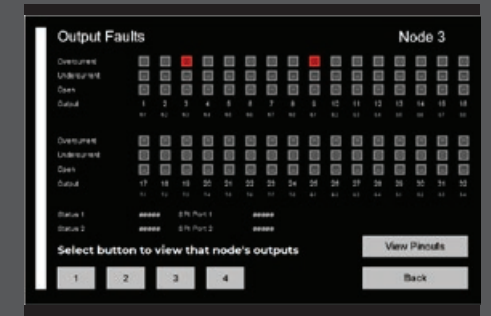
Output Faults

Node 3

Overcurrent
Undercurrent
Open
Output 1 2 3 4 5 6 7 8 9 10 11 12 13 14 15 16

Overcurrent
Undercurrent
Open
Output 17 18 19 20 21 22 23 24 25 26 27 28 29 30 31 32

Status 1 ##### EN Port 1 #####
Status 2 ##### EN Port 2 #####

Select button to view that node's outputs

1 2 3 4

View Pinouts

Back